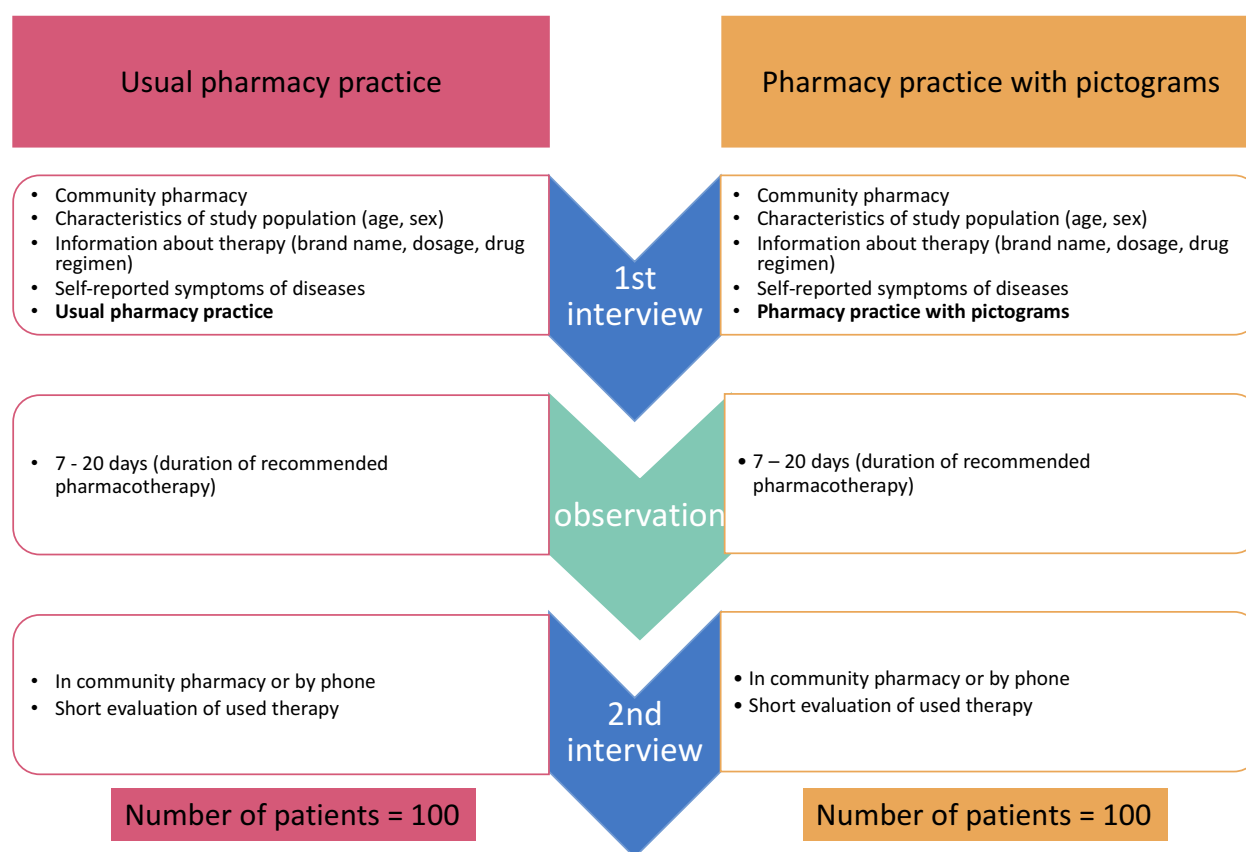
Usual pharmacy practice

Pharmacy practice with pictograms

- Community pharmacy
- Characteristics of study population (age, sex)
- Information about therapy (brand name, dosage, drug regimen)
- Self-reported symptoms of diseases
- **Usual pharmacy practice**

1st interview

- Community pharmacy
- Characteristics of study population (age, sex)
- Information about therapy (brand name, dosage, drug regimen)
- Self-reported symptoms of diseases
- **Pharmacy practice with pictograms**

- 7 - 20 days (duration of recommended pharmacotherapy)

observation

- 7 – 20 days (duration of recommended pharmacotherapy)

- In community pharmacy or by phone
- Short evaluation of used therapy

2nd interview

- In community pharmacy or by phone
- Short evaluation of used therapy

Number of patients = 100

Number of patients = 100